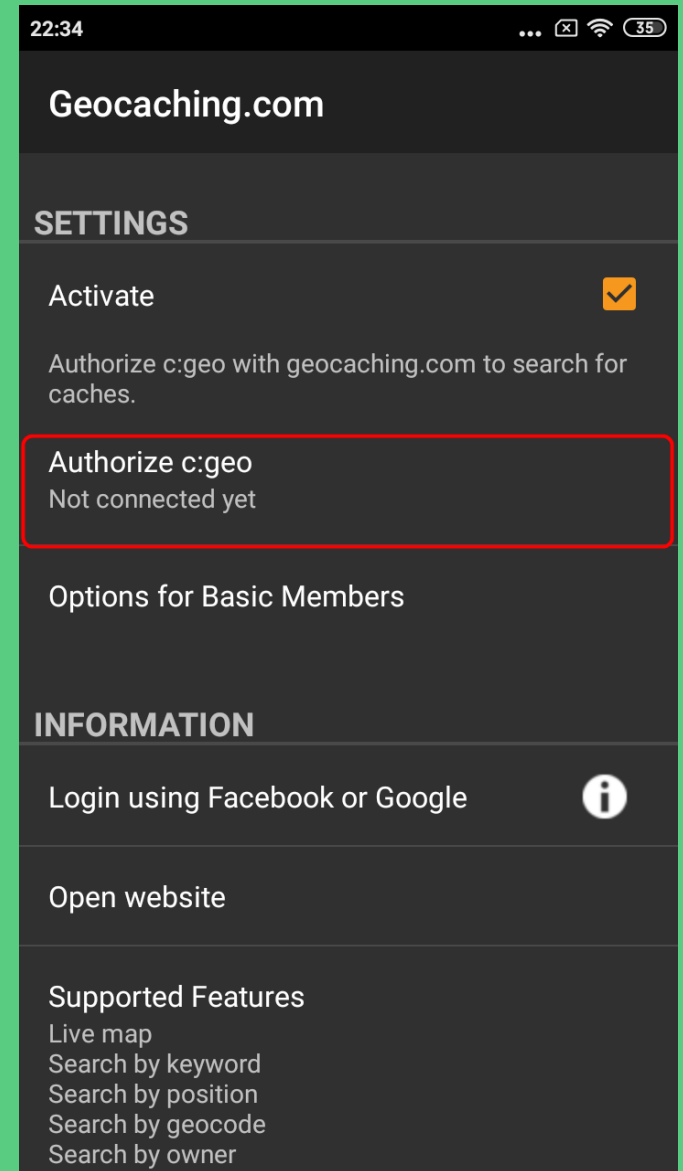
22:34 ... 35

Geocaching.com

SETTINGS

Activate

Authorize c:geo with geocaching.com to search for caches.

Authorize c:geo
Not connected yet

Options for Basic Members

INFORMATION

Login using Facebook or Google

Open website

Supported Features
Live map
Search by keyword
Search by position
Search by geocode
Search by owner